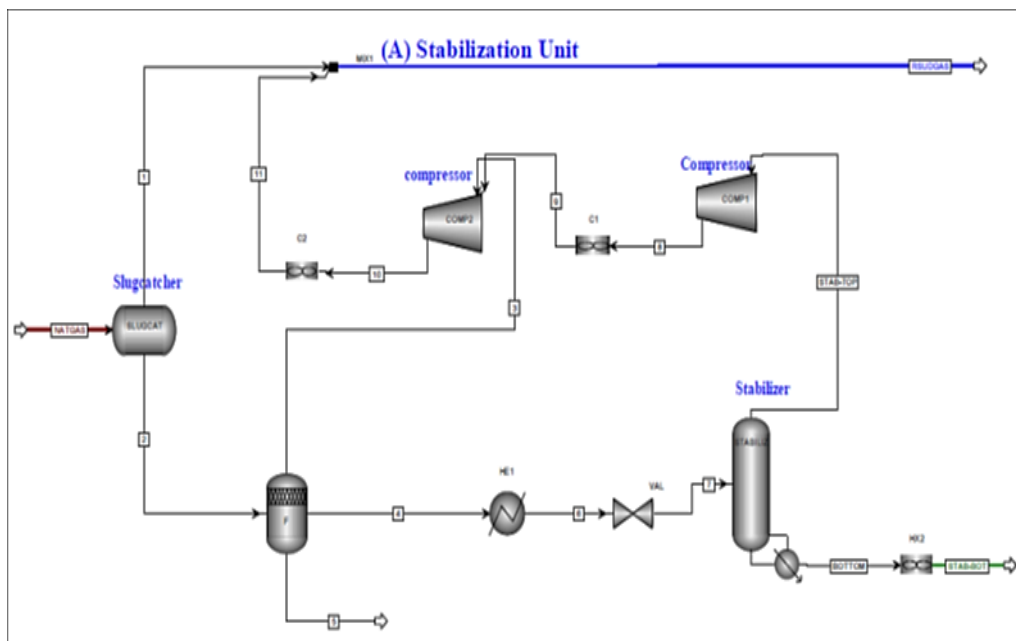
(A) Stabilization Unit

MIX1

RSUDGAS

compressor

Compressor

COMP2

COMP1

C1

C2

1

11

9

8

10

Slugcatcher

NATGAS

SLUGCAT

3

STAB-TOP

Stabilizer

STABILIZ

2

F

4

HE1

6

VAL

7

BOTTOM

HX2

STAB-BOT

5